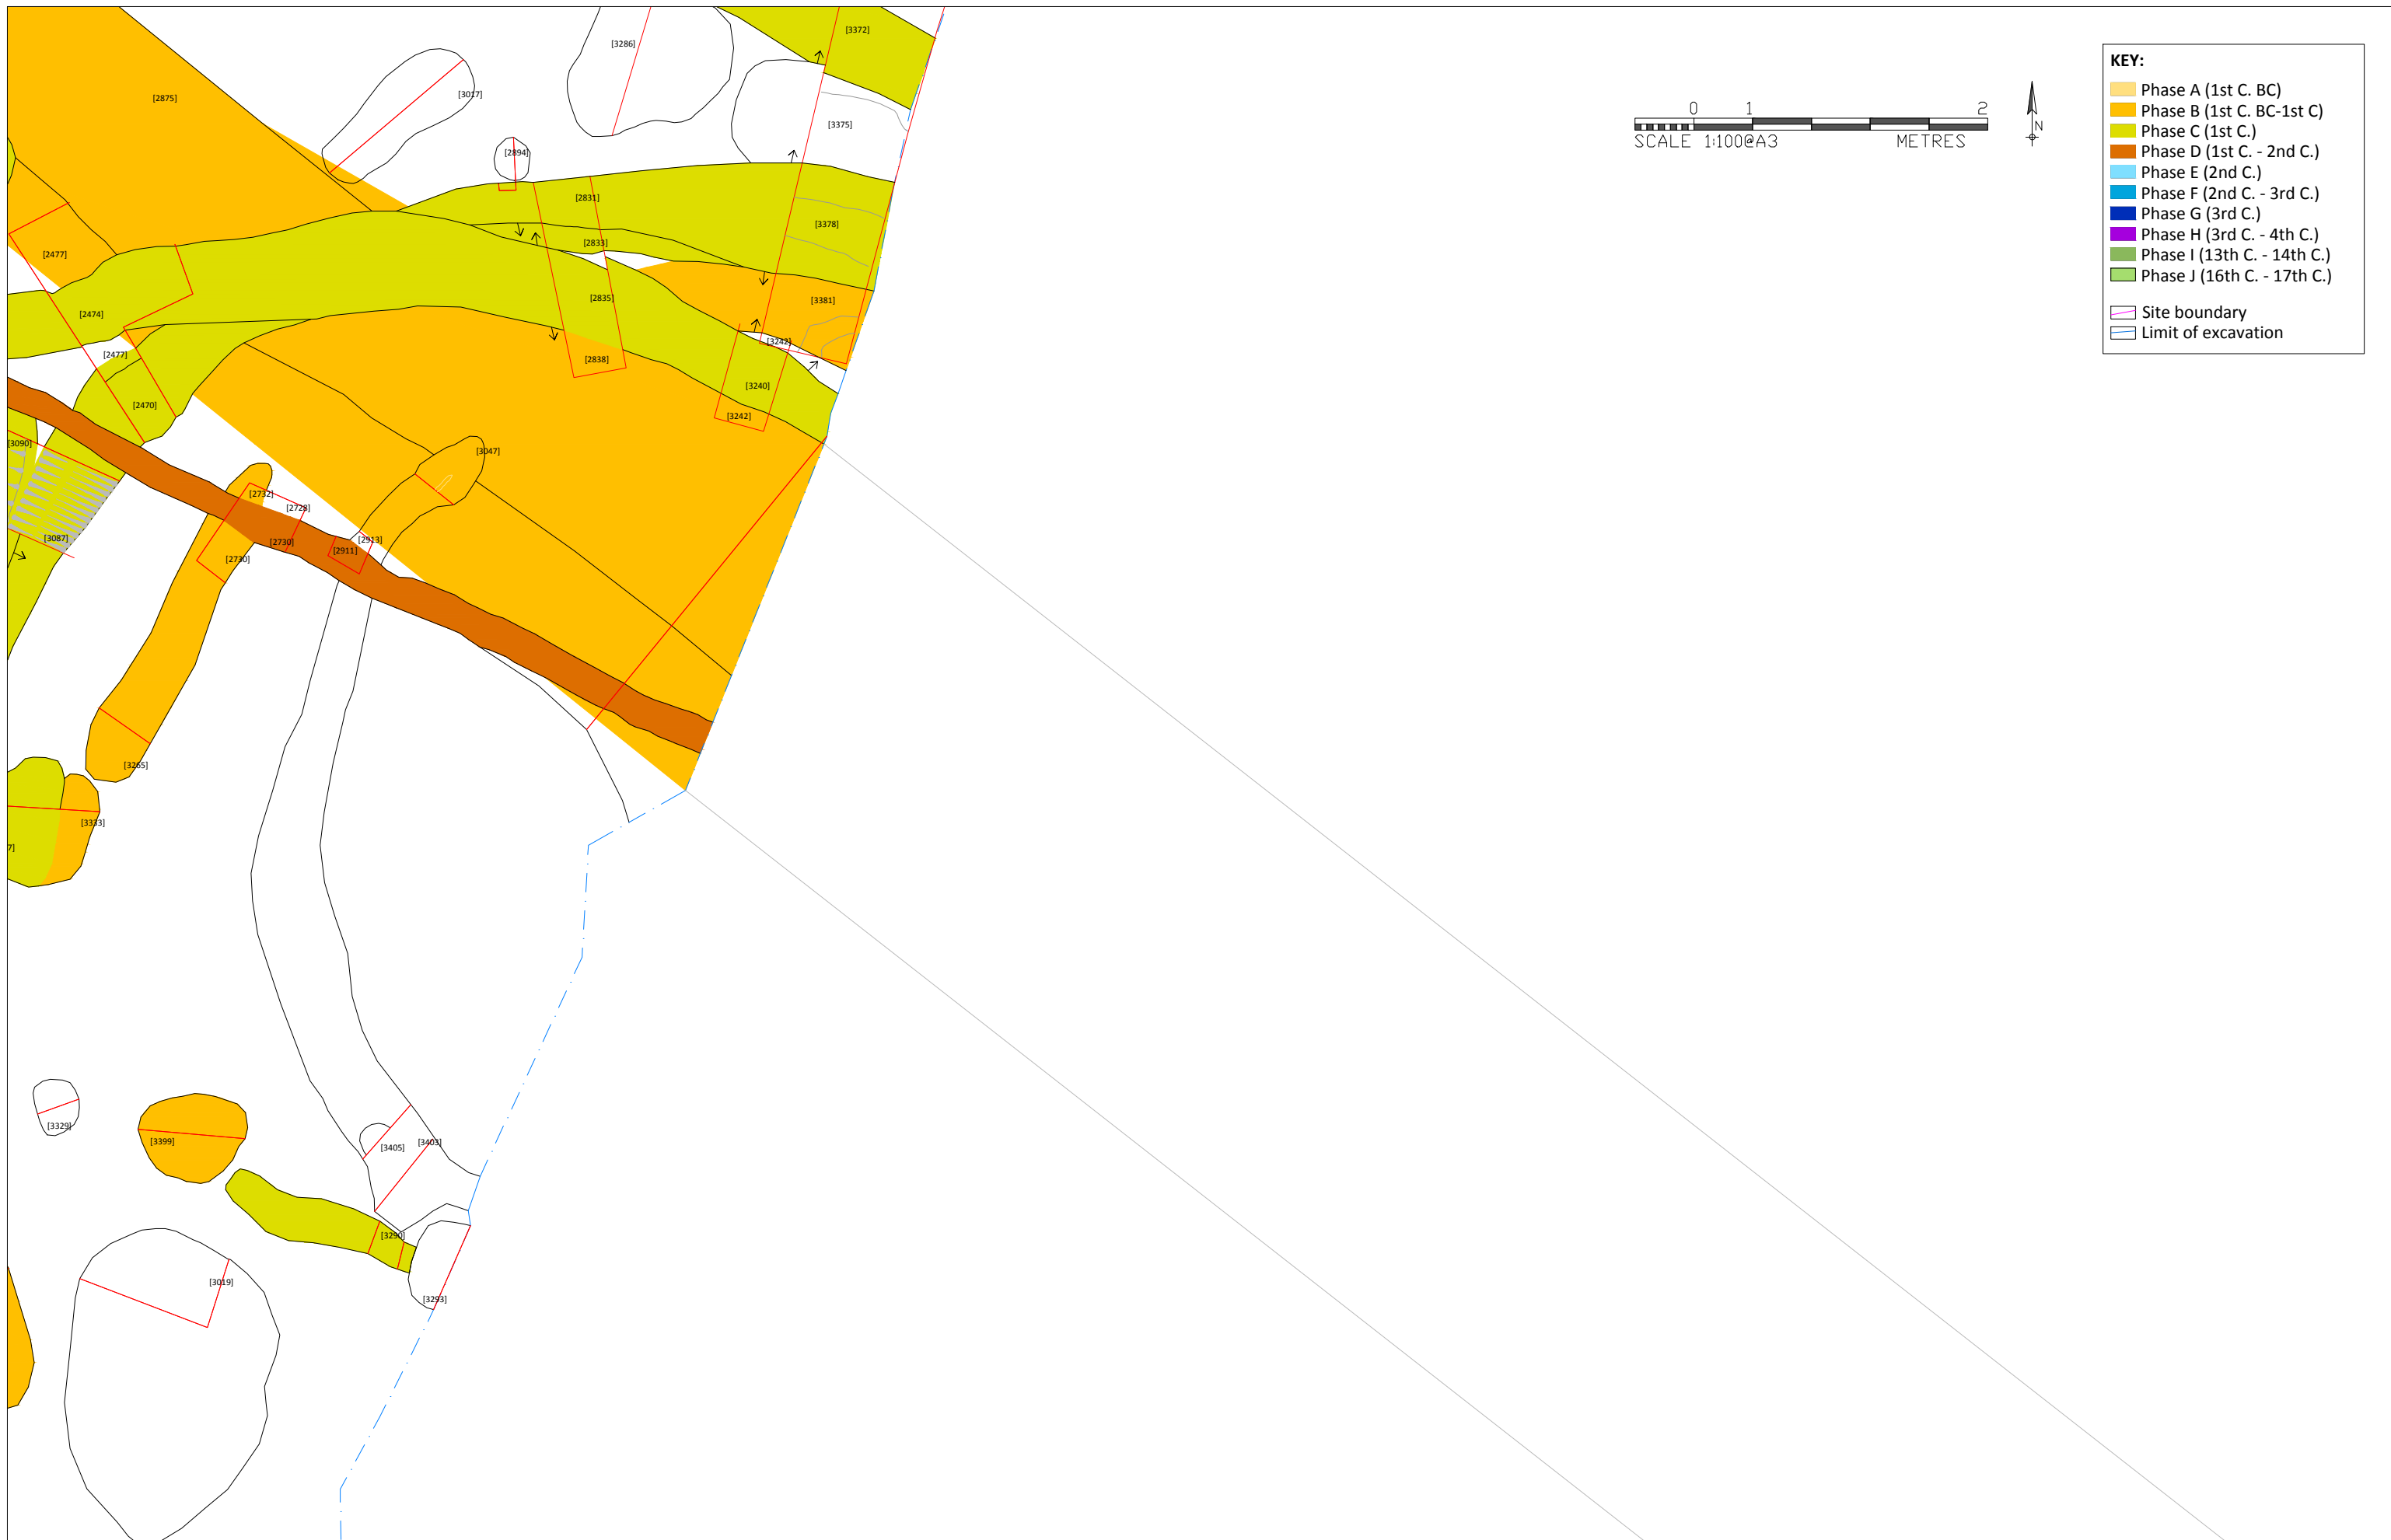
[3286]
[3372]
[2875]
[3017]
[3375]
[2894]
[2831]
[3378]
[2833]
[2477]
[3381]
[2835]
[2474]
[3242]
[2477]
[2838]
[3240]
[2470]
[3242]
[3090]
[3047]
[2732]
[2728]
[2913]
[3087]
[2730]
[2911]
[2730]
[3265]
[3333]
[3329]
[3399]
[3405]
[3403]
[3291]
[3019]
[3293]

0 1 2
SCALE 1:100@A3 METRES
N

KEY:
Phase A (1st C. BC)
Phase B (1st C. BC-1st C)
Phase C (1st C.)
Phase D (1st C. - 2nd C.)
Phase E (2nd C.)
Phase F (2nd C. - 3rd C.)
Phase G (3rd C.)
Phase H (3rd C. - 4th C.)
Phase I (13th C. - 14th C.)
Phase J (16th C. - 17th C.)

Site boundary
Limit of excavation